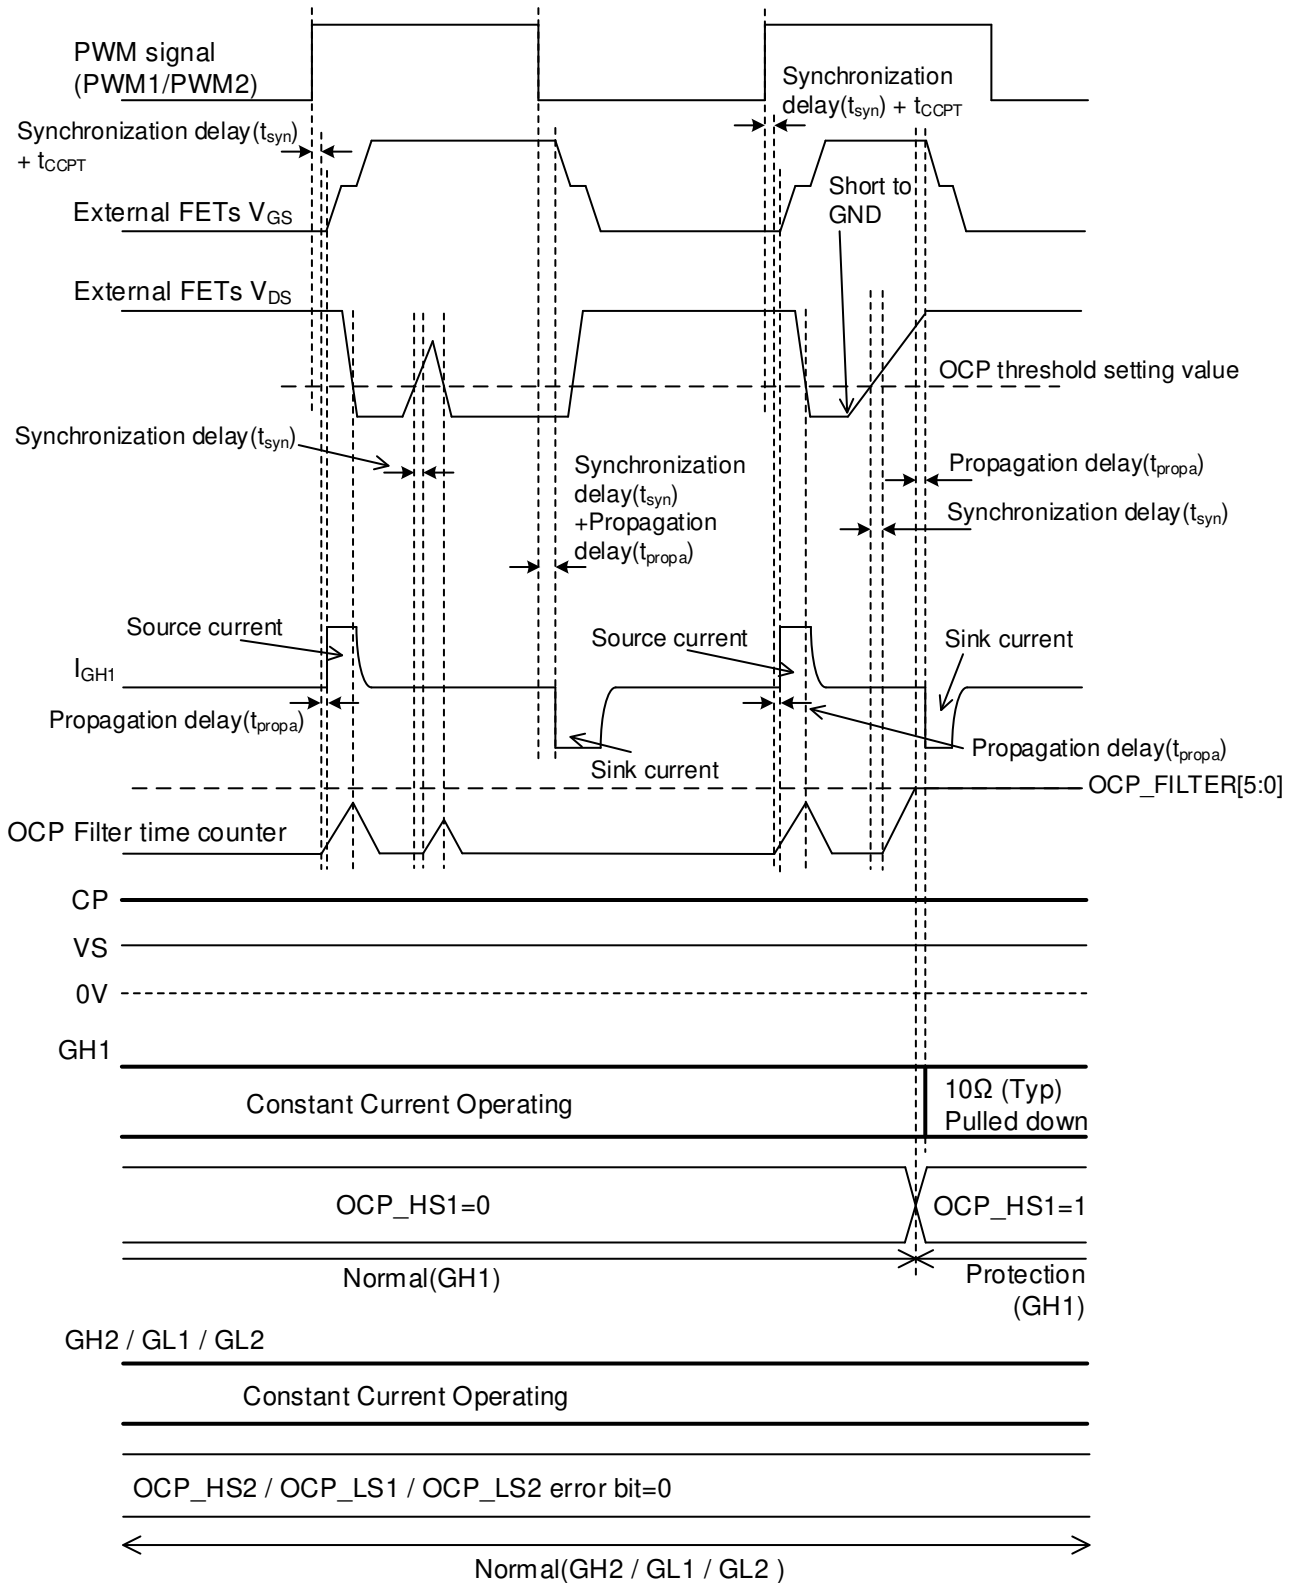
PWM signal (PWM1/PWM2)

Synchronization delay($t_{syn}$) + $t_{CCPT}$

Synchronization delay($t_{syn}$) + $t_{CCPT}$

External FETs $V_{GS}$

Short to GND

External FETs $V_{DS}$

OCP threshold setting value

Synchronization delay($t_{syn}$)

Synchronization delay($t_{syn}$) +Propagation delay($t_{propa}$)

Propagation delay($t_{propa}$)

Synchronization delay($t_{syn}$)

Source current

Source current

Sink current

$I_{GH1}$

Propagation delay($t_{propa}$)

Sink current

Propagation delay($t_{propa}$)

OCP_FILTER[5:0]

OCP Filter time counter

CP

VS

0V

GH1

Constant Current Operating

10Ω (Typ) Pulled down

OCP_HS1=0

OCP_HS1=1

Normal(GH1)

Protection (GH1)

GH2 / GL1 / GL2

Constant Current Operating

OCP_HS2 / OCP_LS1 / OCP_LS2 error bit=0

Normal(GH2 / GL1 / GL2 )